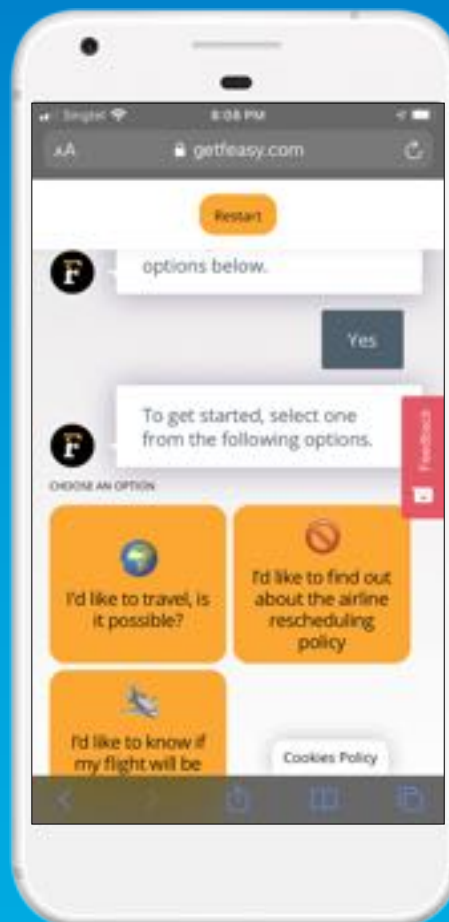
Singtel 8:08 PM

AA getfeasy.com

Restart

options below.

Yes

To get started, select one from the following options.

Feedback

CHOOSE AN OPTION

I'd like to travel, is it possible?

I'd like to find out about the airline rescheduling policy

I'd like to know if my flight will be

Cookies Policy